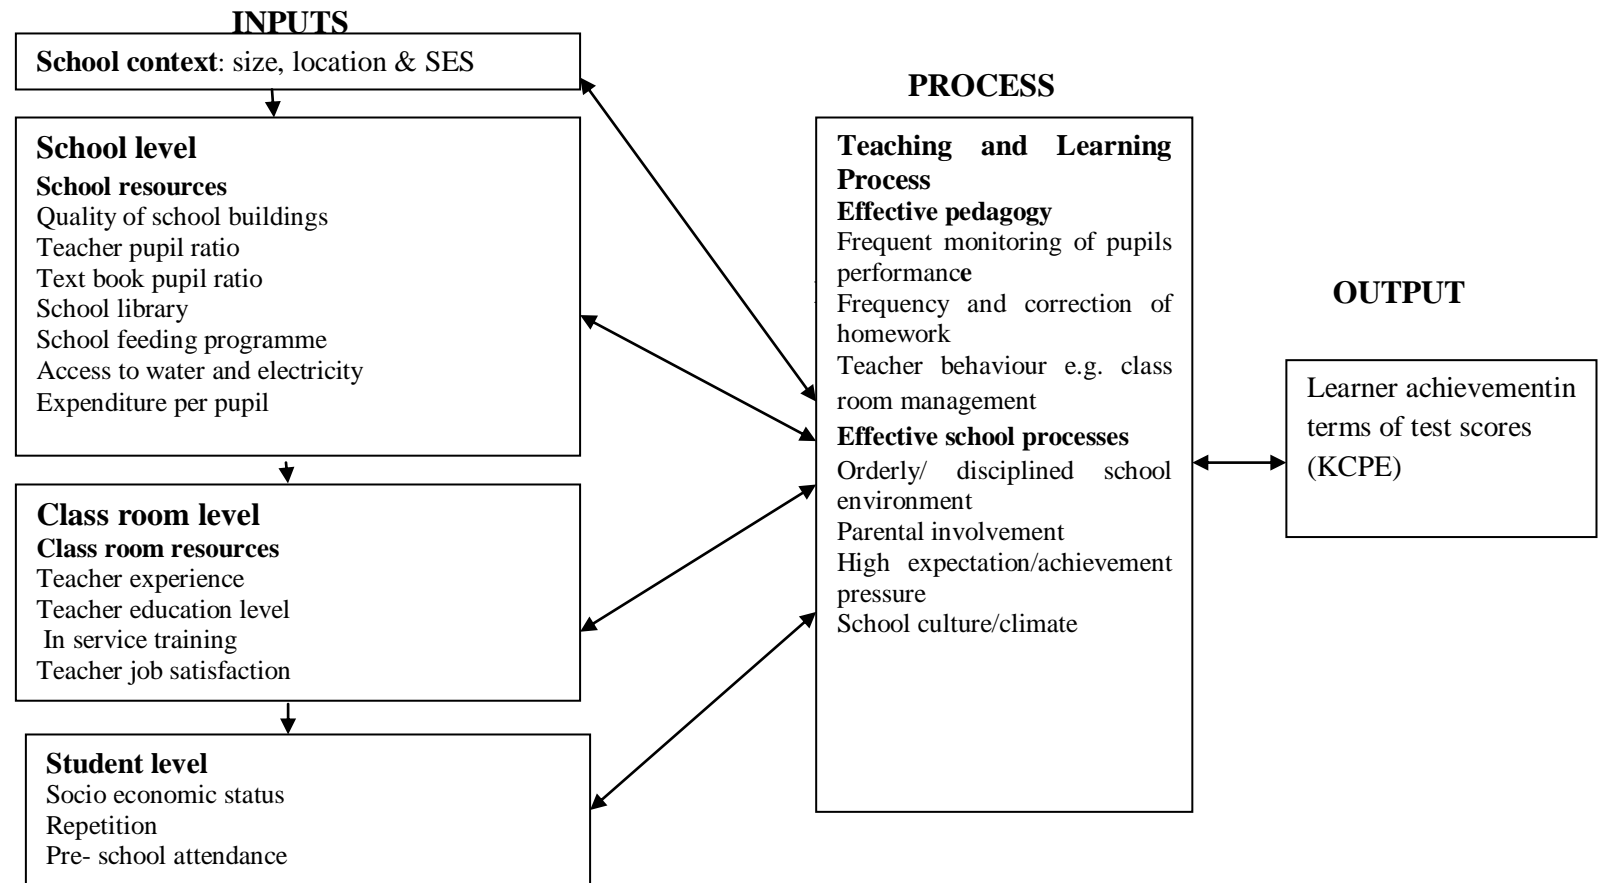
INPUTS

School context: size, location & SES

School level
School resources
Quality of school buildings
Teacher pupil ratio
Text book pupil ratio
School library
School feeding programme
Access to water and electricity
Expenditure per pupil

Class room level
Class room resources
Teacher experience
Teacher education level
In service training
Teacher job satisfaction

Student level
Socio economic status
Repetition
Pre- school attendance

PROCESS

Teaching and Learning Process
Effective pedagogy
Frequent monitoring of pupils performance
Frequency and correction of homework
Teacher behaviour e.g. class room management
Effective school processes
Orderly/ disciplined school environment
Parental involvement
High expectation/achievement pressure
School culture/climate

OUTPUT

Learner achievementin terms of test scores (KCPE)